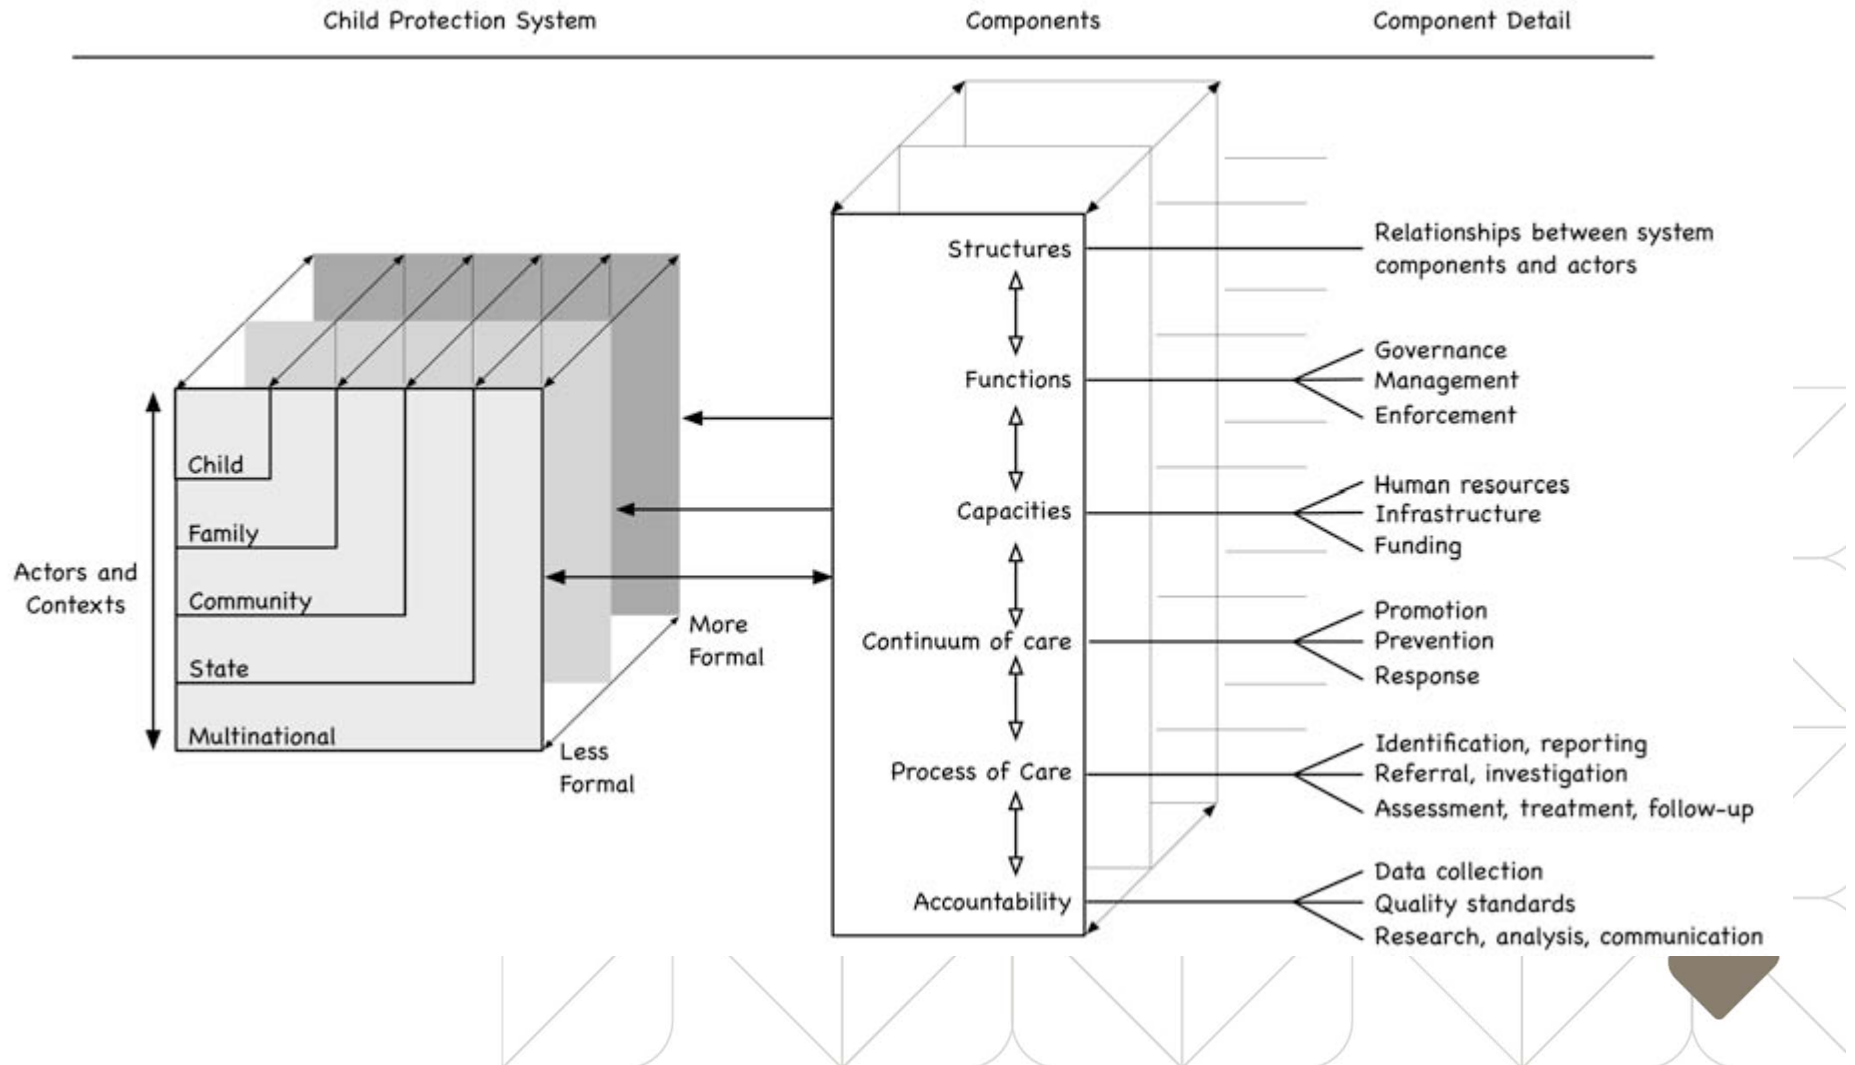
Child Protection System

Components

Component Detail

Actors and Contexts

Child

Family

Community

State

Multinational

More Formal

Less Formal

Structures

Functions

Capacities

Continuum of care

Process of Care

Accountability

Relationships between system components and actors

Governance
Management
Enforcement

Human resources
Infrastructure
Funding

Promotion
Prevention
Response

Identification, reporting
Referral, investigation
Assessment, treatment, follow-up

Data collection
Quality standards
Research, analysis, communication